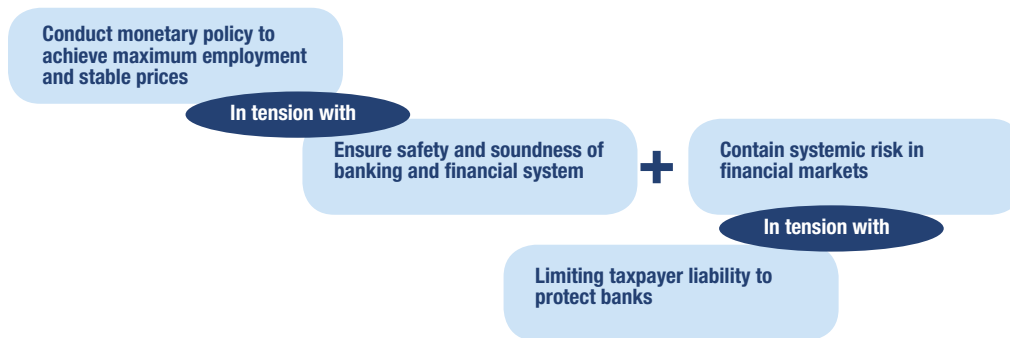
Conduct monetary policy to achieve maximum employment and stable prices

In tension with

Ensure safety and soundness of banking and financial system

+

Contain systemic risk in financial markets

In tension with

Limiting taxpayer liability to protect banks